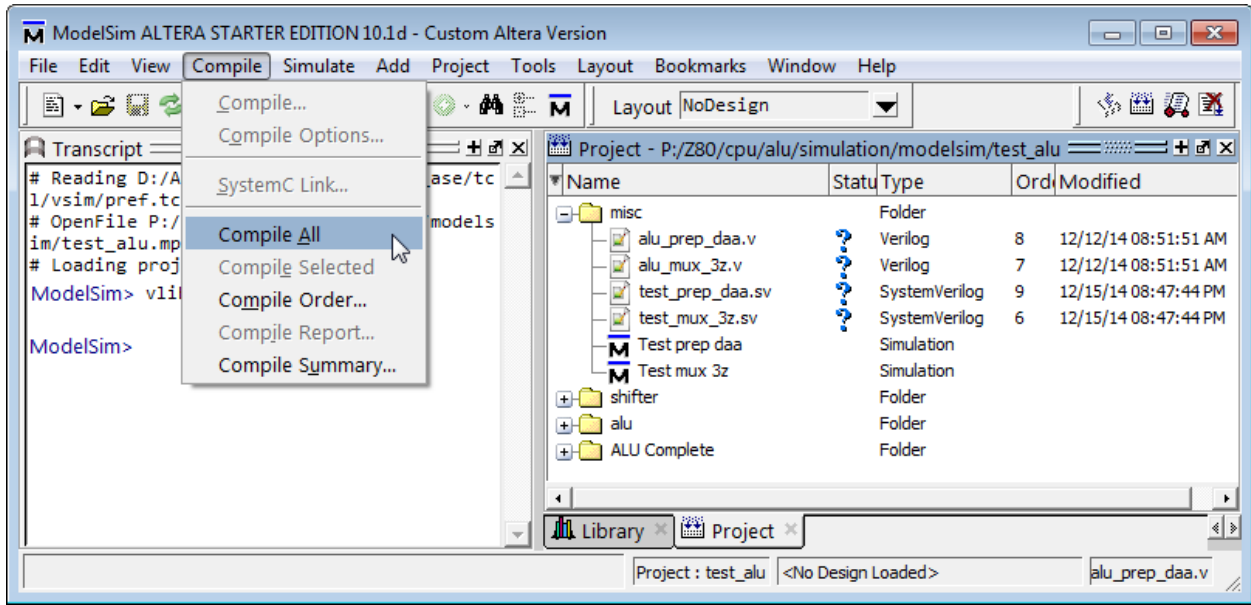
ModelSim ALTERA STARTER EDITION 10.1d - Custom Altera Version

File Edit View Compile Simulate Add Project Tools Layout Bookmarks Window Help

Layout NoDesign

Transcript

# Reading D:/A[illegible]ase/tc l/vsim/pref.tc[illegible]
# OpenFile P:/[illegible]models im/test_alu.mp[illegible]
# Loading proj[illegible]
ModelSim> vli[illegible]

ModelSim>

Compile...
Compile Options...
SystemC Link...
Compile All
Compile Selected
Compile Order...
Compile Report...
Compile Summary...

Project - P:/Z80/cpu/alu/simulation/modelsim/test_alu

| Name | Statu | Type | Ord | Modified |
|---|---|---|---|---|
| misc | | Folder | | |
| alu_prep_daa.v | ? | Verilog | 8 | 12/12/14 08:51:51 AM |
| alu_mux_3z.v | ? | Verilog | 7 | 12/12/14 08:51:51 AM |
| test_prep_daa.sv | ? | SystemVerilog | 9 | 12/15/14 08:47:44 PM |
| test_mux_3z.sv | ? | SystemVerilog | 6 | 12/15/14 08:47:44 PM |
| Test prep daa | | Simulation | | |
| Test mux 3z | | Simulation | | |
| shifter | | Folder | | |
| alu | | Folder | | |
| ALU Complete | | Folder | | |

Library Project

Project : test_alu <No Design Loaded> alu_prep_daa.v